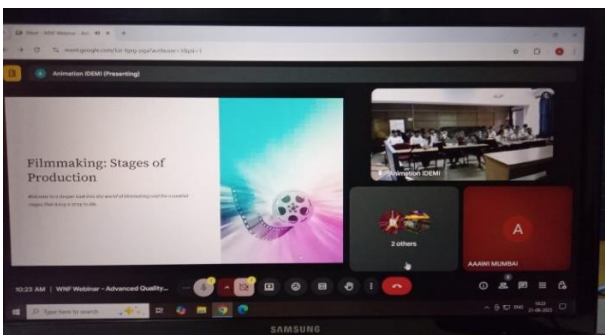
Meet - WNF Webinar - Adv...

meet.google.com/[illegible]

Animation IDEMI (Presenting)

Filmmaking: Stages of Production

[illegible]

Animation IDEMI

2 others

A

AAAWI MUMBAI

10:23 AM | WNF Webinar - Advanced Quality...

Type here to search

SAMSUNG